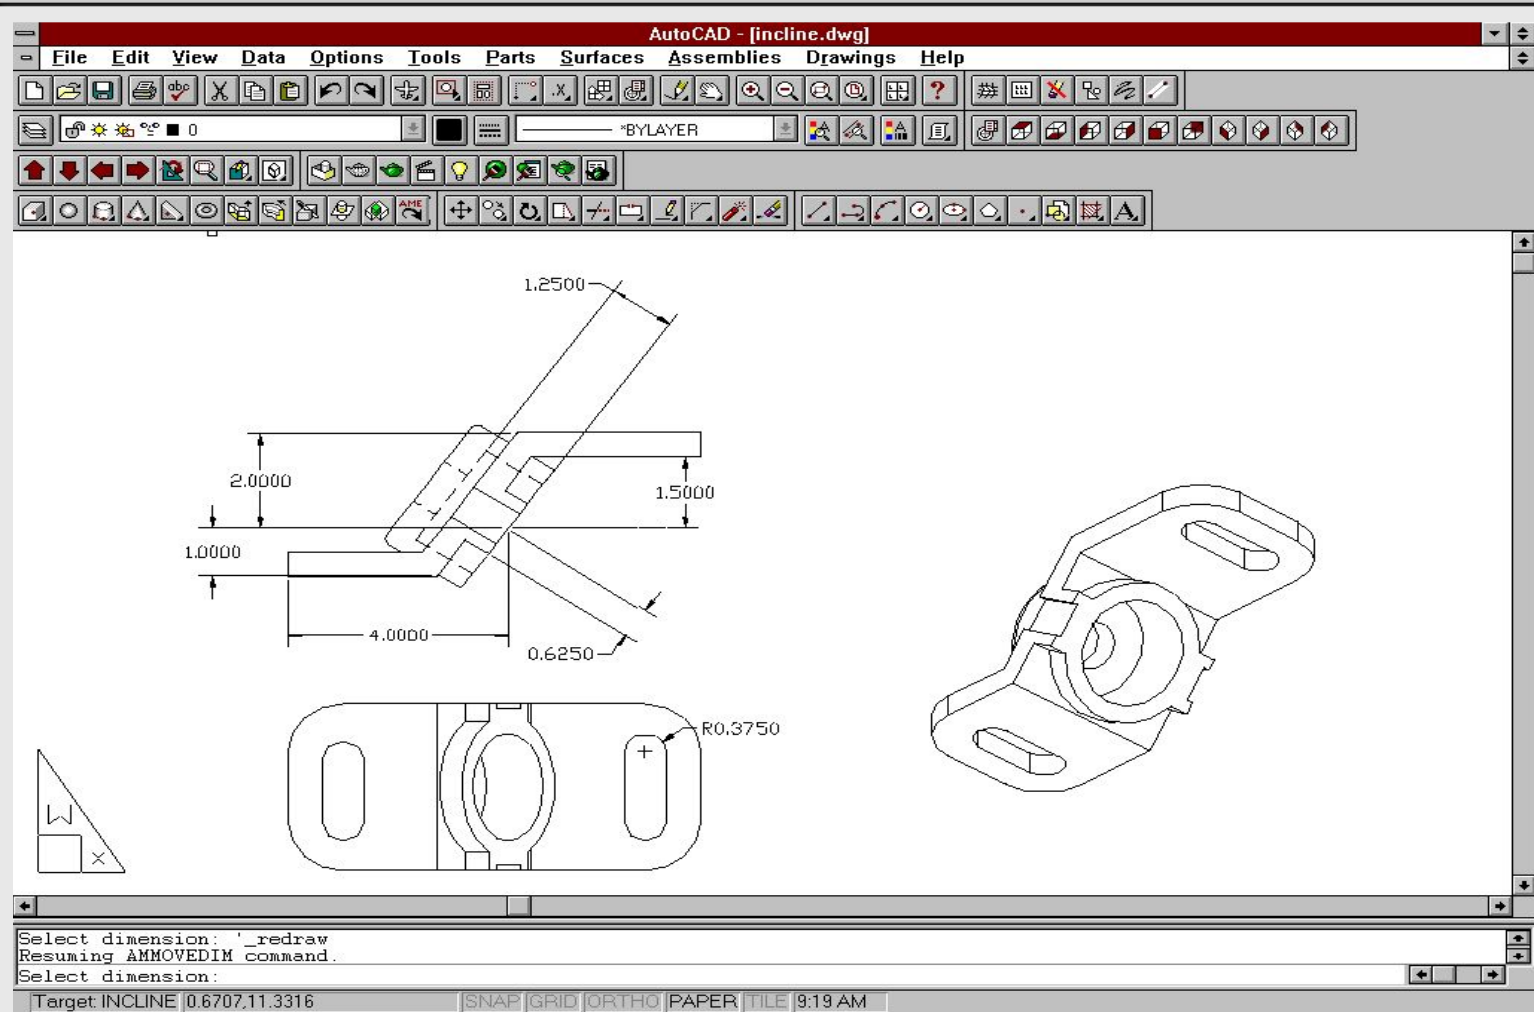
AutoCAD - [incline.dwg]

File Edit View Data Options Tools Parts Surfaces Assemblies Drawings Help

0

*BYLAYER

1.2500

2.0000

1.5000

1.0000

4.0000

0.6250

R0.3750

W

X

Select dimension: '_redraw
Resuming AMMOVEDIM command.
Select dimension:

Target: INCLINE 0.6707,11.3316 SNAP GRID ORTHO PAPER TILE 9:19 AM